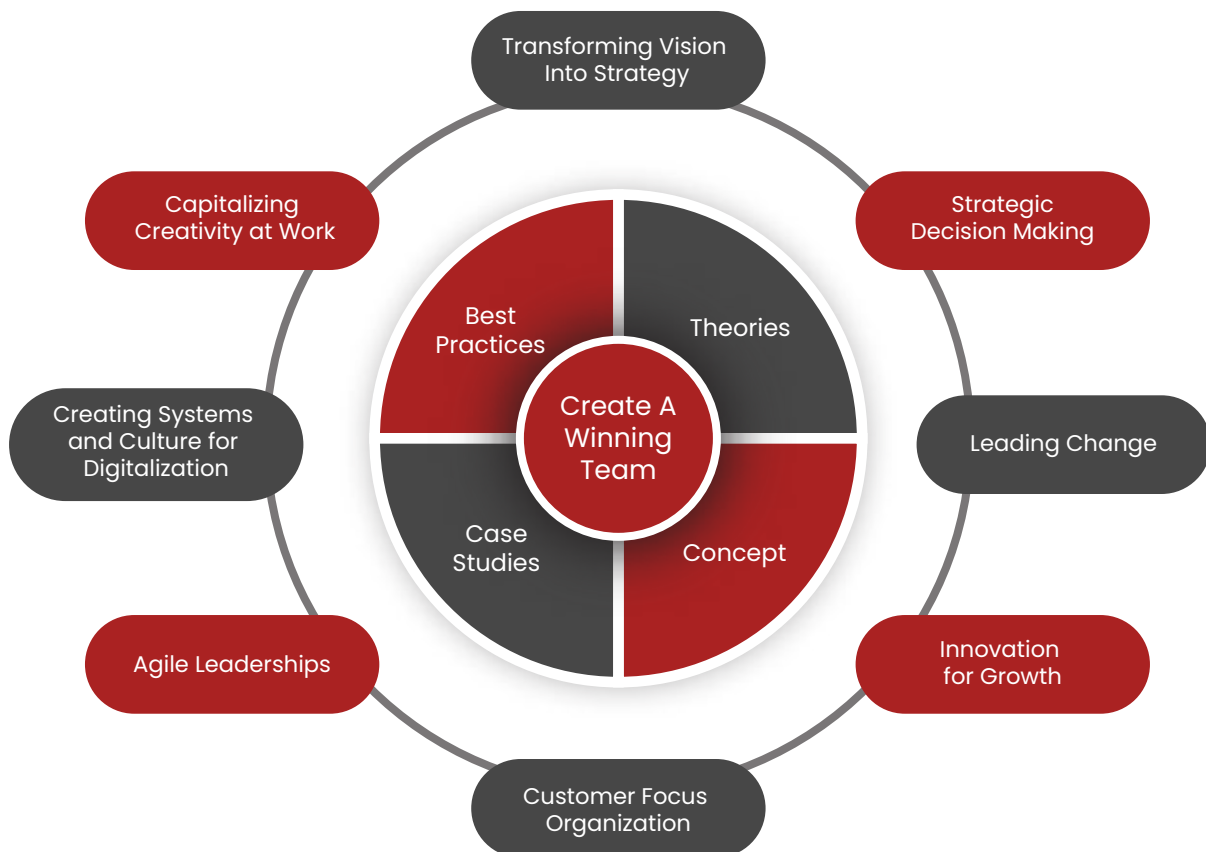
Transforming Vision Into Strategy

Capitalizing Creativity at Work

Strategic Decision Making

Best Practices

Theories

Create A Winning Team

Creating Systems and Culture for Digitalization

Leading Change

Case Studies

Concept

Agile Leaderships

Innovation for Growth

Customer Focus Organization